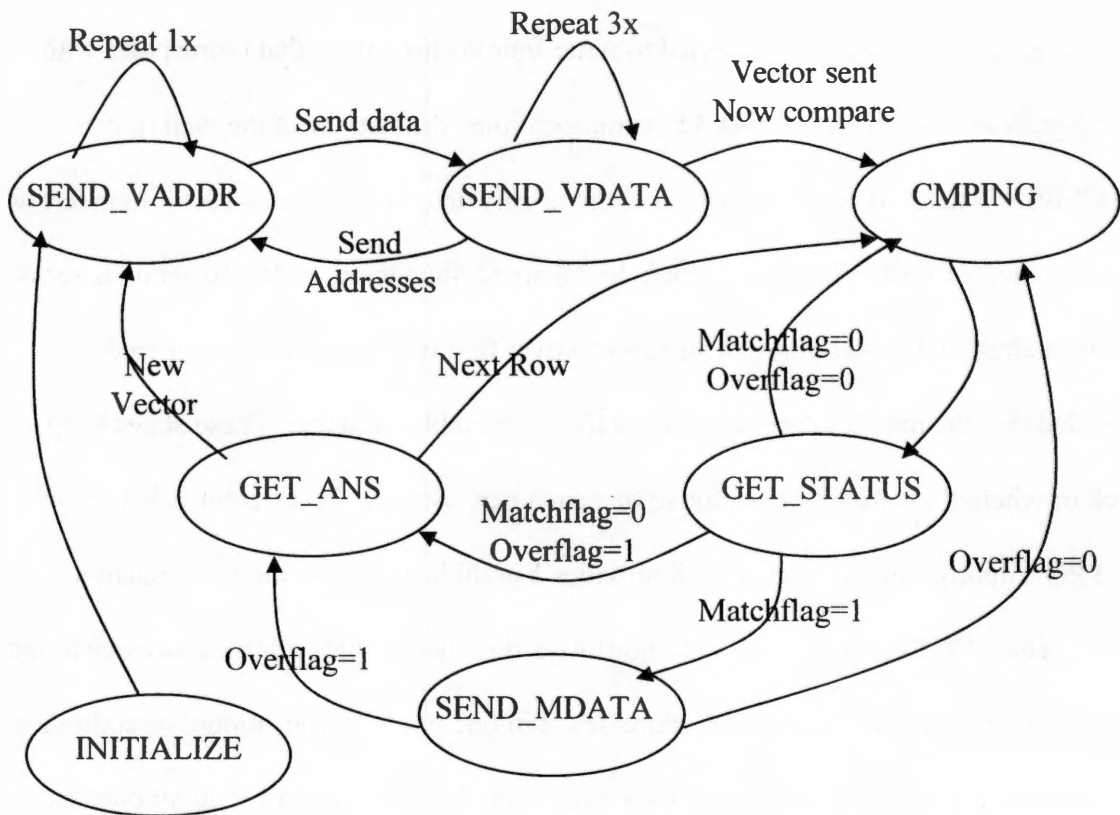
Repeat 1x

Repeat 3x

Vector sent
Now compare

Send data

SEND_VADDR

SEND_VDATA

CMPING

Send
Addresses

New
Vector

Next Row

Matchflag=0
Overflag=0

GET_ANS

GET_STATUS

Matchflag=0
Overflag=1

Overflag=0

Matchflag=1

Overflag=1

SEND_MDATA

INITIALIZE